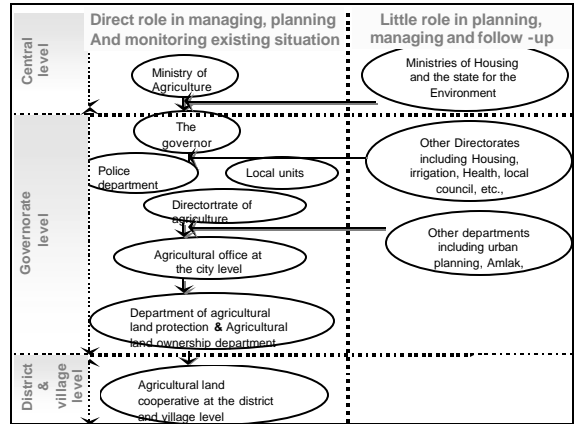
Direct role in managing, planning And monitoring existing situation

Little role in planning, managing and follow -up

Central level

Ministry of Agriculture

Ministries of Housing and the state for the Environment

Governorate level

The governor

Police department

Local units

Other Directorates including Housing, irrigation, Health, local council, etc.,

Directortrate of agriculture

Agricultural office at the city level

Other departments including urban planning, Amlak,

Department of agricultural land protection & Agricultural land ownership department

District & village level

Agricultural land cooperative at the district and village level